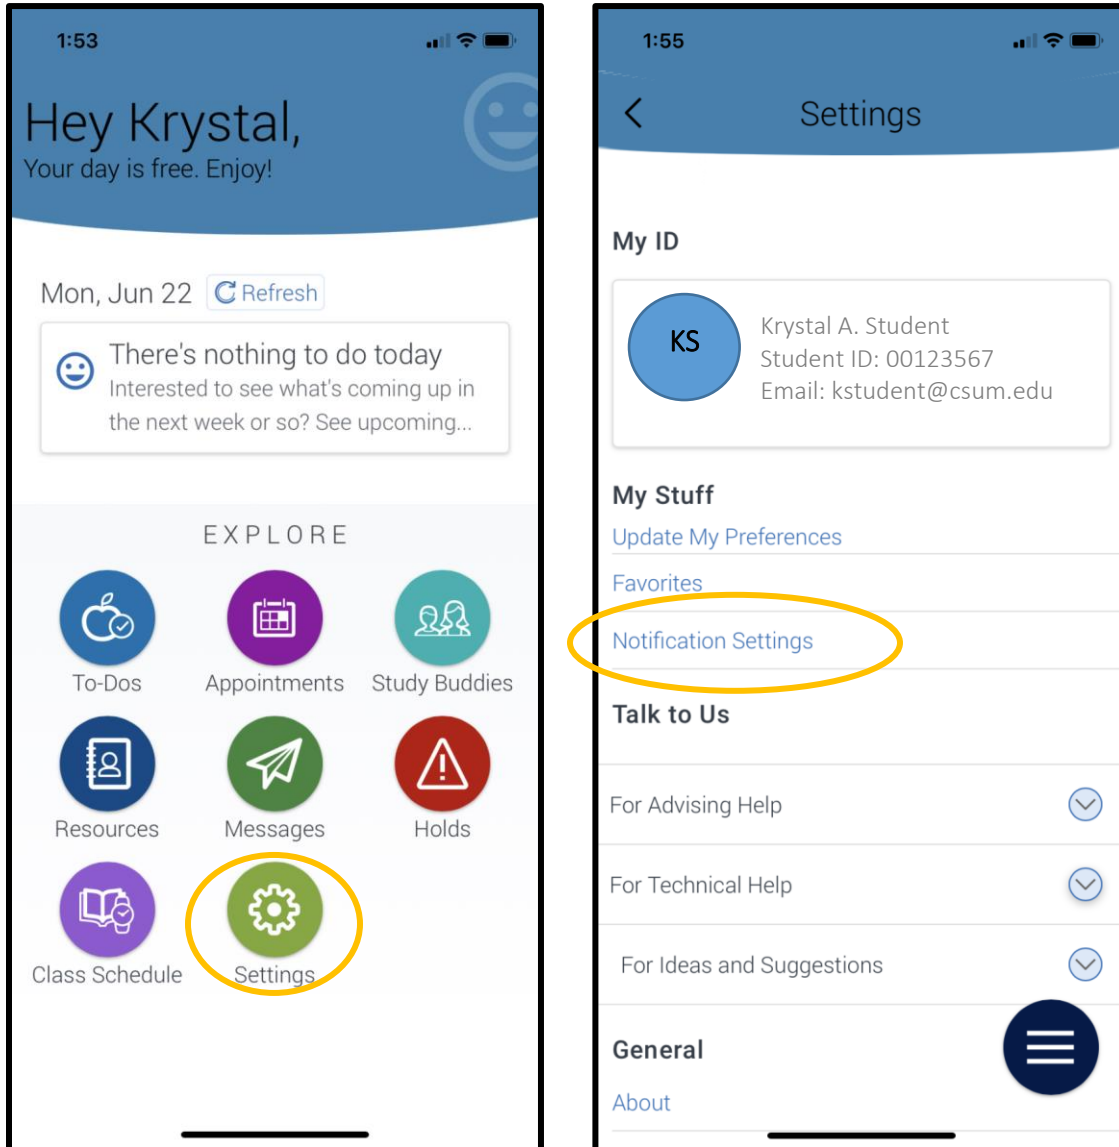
1:53

Hey Krystal,
Your day is free. Enjoy!

Mon, Jun 22 Refresh

There's nothing to do today
Interested to see what's coming up in the next week or so? See upcoming...

EXPLORE

To-Dos
Appointments
Study Buddies
Resources
Messages
Holds
Class Schedule
Settings

1:55

Settings

My ID

KS
Krystal A. Student
Student ID: 00123567
Email: kstudent@csum.edu

My Stuff
Update My Preferences
Favorites
Notification Settings

Talk to Us
For Advising Help
For Technical Help
For Ideas and Suggestions

General
About